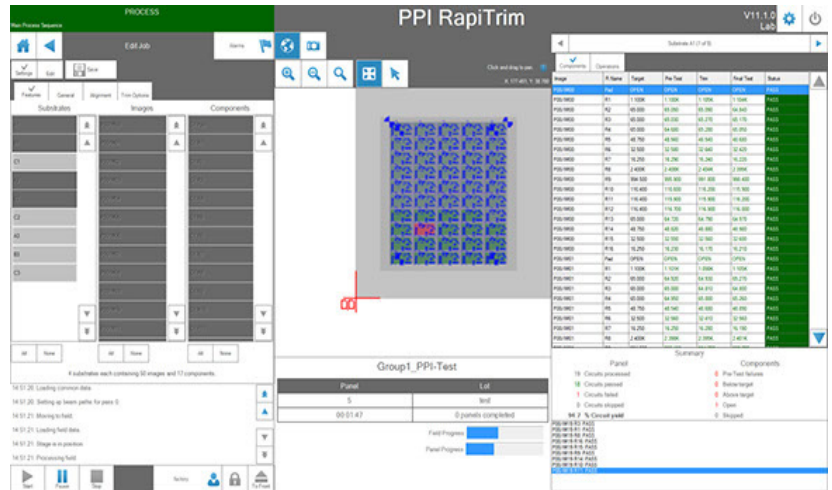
PROCESS
Main Process Sequence

PPI RapiTrim

V11.1.0
Lab

Edit Job

Alarms

Settings Exit Save

Features General Alignment Trim Options

Substrates Images Components

C1
C2
A3
B3
C3

All None All None All None

4 substrates each containing 60 images and 17 components.

14:51:20 Loading common data.
14:51:20 Setting up beam paths for pass 0.
14:51:21 Moving to field.
14:51:21 Loading field data.
14:51:21 Stage is in position.
14:51:21 Processing field.

Start Pause Stop Tools To Front

Click and drag to pan
X: 171.461, Y: 38.780

Group1_PPI-Test

| Panel | Lot |
|---|---|
| 5 | test |
| 00:01:47 | 0 panels completed |

Field Progress
Panel Progress

Substrate 41 (1 of 5)

Components Operations

| Image | R Name | Target | Pre Test | Trim | Final Test | Status |
|---|---|---|---|---|---|---|
| P05/IM02 | Pad | OPEN | OPEN | OPEN | OPEN | PASS |
| P05/IM02 | R1 | 1.100K | 1.100K | 1.105K | 1.104K | PASS |
| P05/IM02 | R2 | 65.000 | 65.280 | 65.280 | 64.840 | PASS |
| P05/IM02 | R3 | 65.000 | 65.530 | 65.270 | 65.170 | PASS |
| P05/IM02 | R4 | 65.000 | 64.920 | 65.280 | 65.050 | PASS |
| P05/IM02 | R5 | 48.750 | 48.950 | 48.540 | 48.920 | PASS |
| P05/IM02 | R6 | 32.500 | 32.500 | 32.640 | 32.420 | PASS |
| P05/IM02 | R7 | 16.250 | 16.290 | 16.340 | 16.220 | PASS |
| P05/IM02 | R8 | 2.400K | 2.400K | 2.404K | 2.399K | PASS |
| P05/IM02 | R9 | 884.500 | 885.900 | 891.800 | 886.400 | PASS |
| P05/IM02 | R10 | 116.400 | 116.600 | 116.200 | 115.900 | PASS |
| P05/IM02 | R11 | 116.400 | 115.900 | 116.800 | 116.200 | PASS |
| P05/IM02 | R12 | 116.400 | 116.700 | 116.800 | 116.200 | PASS |
| P05/IM02 | R13 | 65.000 | 64.720 | 64.780 | 64.970 | PASS |
| P05/IM02 | R14 | 48.750 | 48.920 | 48.880 | 48.960 | PASS |
| P05/IM02 | R15 | 32.500 | 32.550 | 32.560 | 32.430 | PASS |
| P05/IM02 | R16 | 16.250 | 16.230 | 16.170 | 16.210 | PASS |
| P05/IM01 | Pad | OPEN | OPEN | OPEN | OPEN | PASS |
| P05/IM01 | R1 | 1.100K | 1.101K | 1.098K | 1.105K | PASS |
| P05/IM01 | R2 | 65.000 | 64.920 | 64.930 | 65.270 | PASS |
| P05/IM01 | R3 | 65.000 | 65.000 | 64.810 | 64.840 | PASS |
| P05/IM01 | R4 | 65.000 | 64.950 | 65.000 | 65.260 | PASS |
| P05/IM01 | R5 | 48.750 | 48.540 | 48.920 | 48.850 | PASS |
| P05/IM01 | R6 | 32.500 | 32.560 | 32.410 | 32.560 | PASS |
| P05/IM01 | R7 | 16.250 | 16.250 | 16.250 | 16.190 | PASS |
| P05/IM01 | R8 | 2.400K | 2.399K | 2.399K | 2.401K | PASS |

Summary
Panel
19 Circuits processed
18 Circuits passed
1 Circuits failed
0 Circuits skipped
94.7 % Circuit yield

Components
0 Pre-Test failures
0 Below target
0 Above target
0 Open
0 Skipped

P05/IM19 R3 PASS
P05/IM19 R2 PASS
P05/IM19 R16 PASS
P05/IM19 R15 PASS
P05/IM19 R14 PASS
P05/IM19 R13 PASS
P05/IM19 R12 PASS